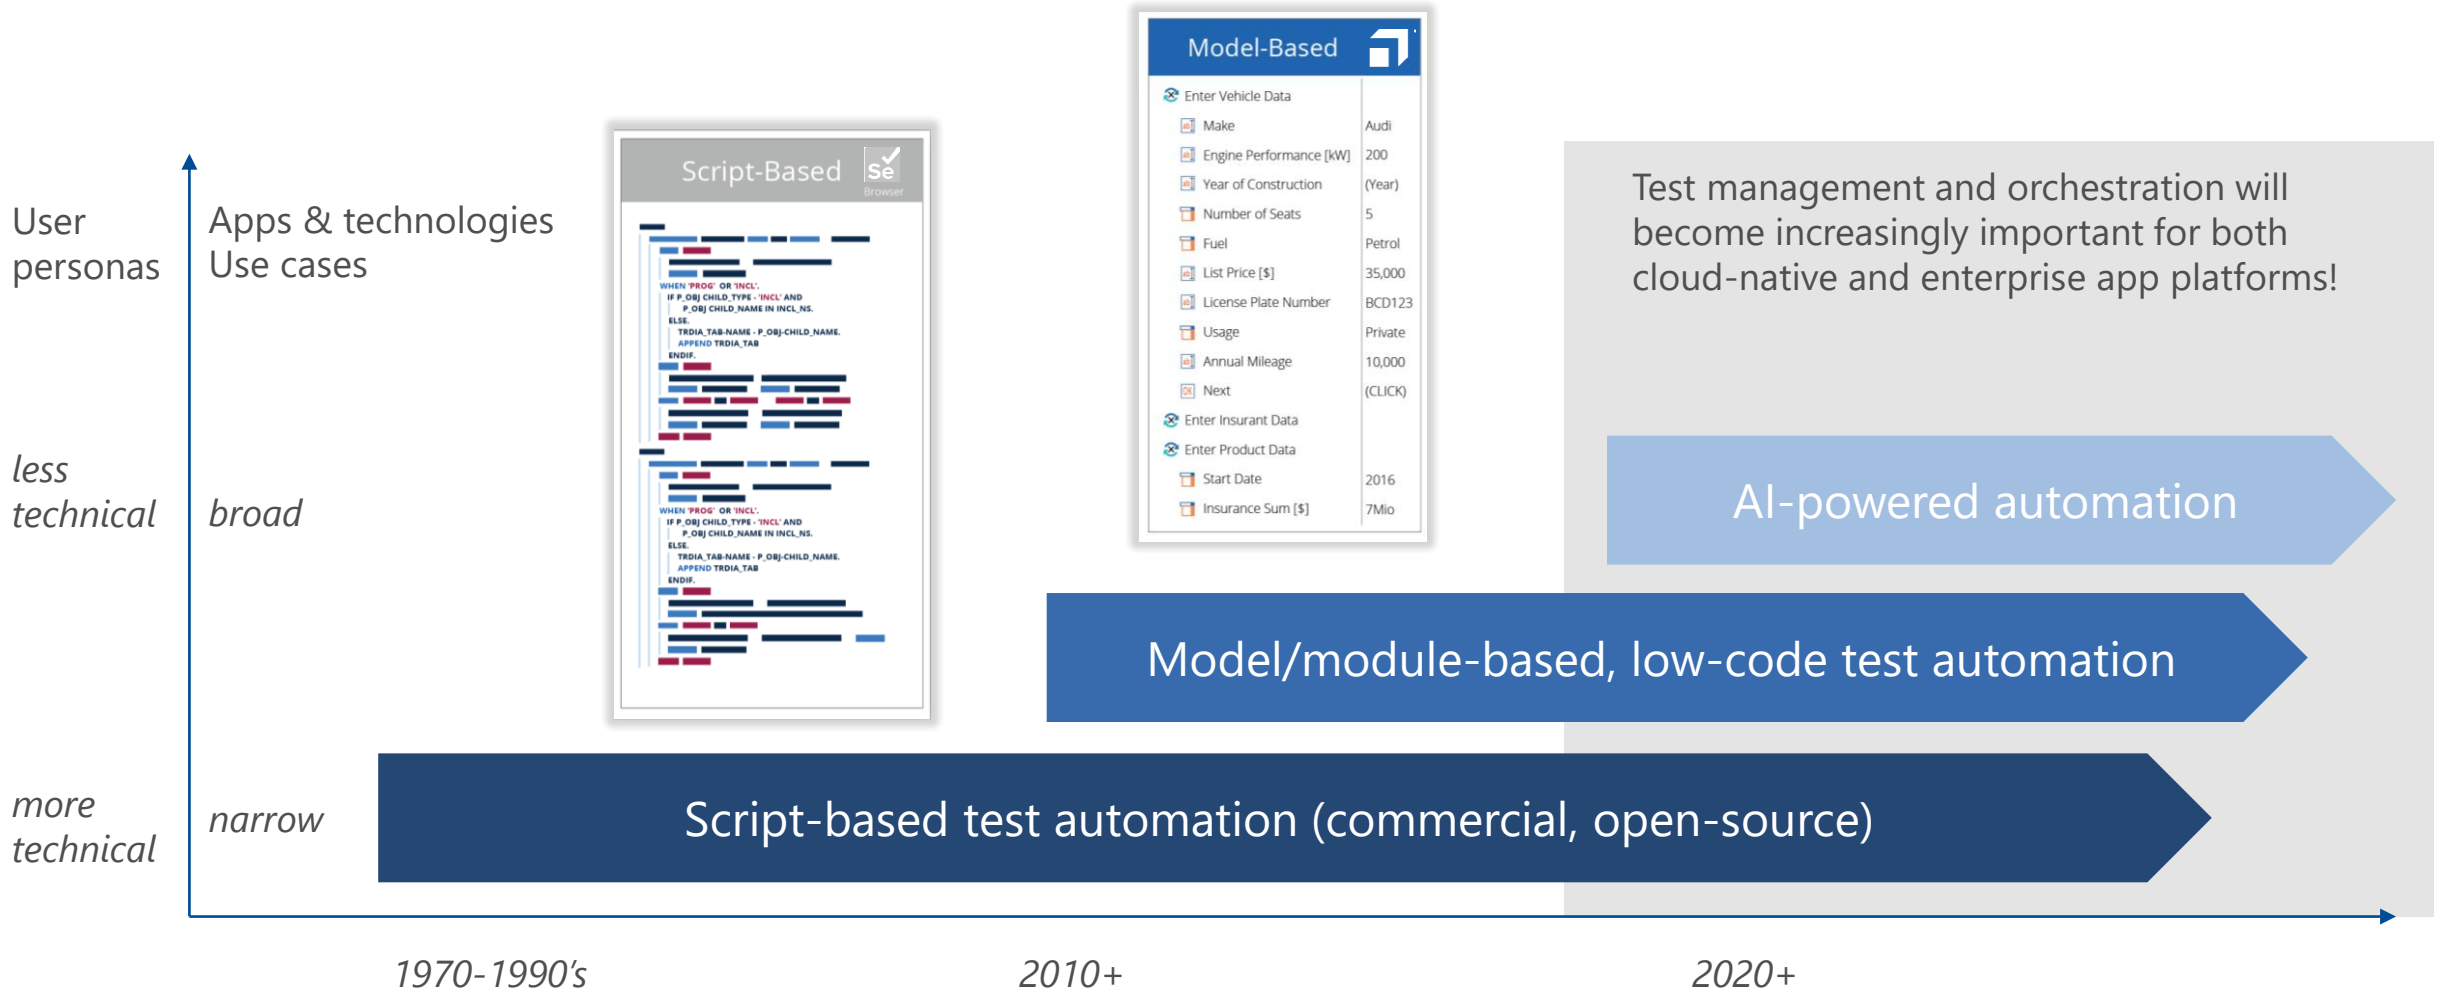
User personas

Apps & technologies
Use cases

less technical

broad

more technical

narrow

Script-Based

Se
Browser

WHEN 'PROG' OR 'INCL'.
IF P_OBJ CHILD_TYPE - 'INCL' AND
P_OBJ CHILD_NAME IN INCL_NS.
ELSE.
TRDIA_TAB-NAME - P_OBJ-CHILD_NAME.
APPEND TRDIA_TAB
ENDIF.

WHEN 'PROG' OR 'INCL'.
IF P_OBJ CHILD_TYPE - 'INCL' AND
P_OBJ CHILD_NAME IN INCL_NS.
ELSE.
TRDIA_TAB-NAME - P_OBJ-CHILD_NAME.
APPEND TRDIA_TAB
ENDIF.

Model-Based

| Enter Vehicle Data | |
|---|---|
| Make | Audi |
| Engine Performance [kW] | 200 |
| Year of Construction | (Year) |
| Number of Seats | 5 |
| Fuel | Petrol |
| List Price [$] | 35,000 |
| License Plate Number | BCD123 |
| Usage | Private |
| Annual Mileage | 10,000 |
| Next | (CLICK) |
| Enter Insurant Data | |
| Enter Product Data | |
| Start Date | 2016 |
| Insurance Sum [$] | 7Mio |

Test management and orchestration will become increasingly important for both cloud-native and enterprise app platforms!

AI-powered automation

Model/module-based, low-code test automation

Script-based test automation (commercial, open-source)

1970-1990's

2010+

2020+